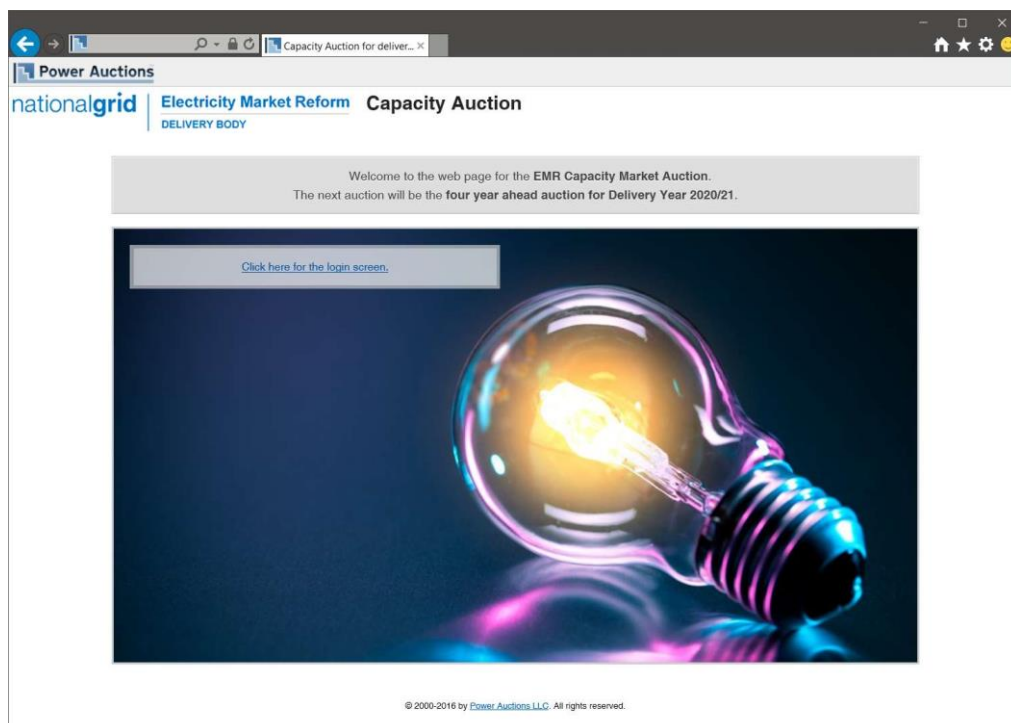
Capacity Auction for deliver... ×

Power Auctions

nationalgrid | Electricity Market Reform DELIVERY BODY Capacity Auction

Welcome to the web page for the **EMR Capacity Market Auction**.
The next auction will be the **four year ahead auction for Delivery Year 2020/21**.

Click here for the login screen.

© 2000-2016 by Power Auctions LLC. All rights reserved.